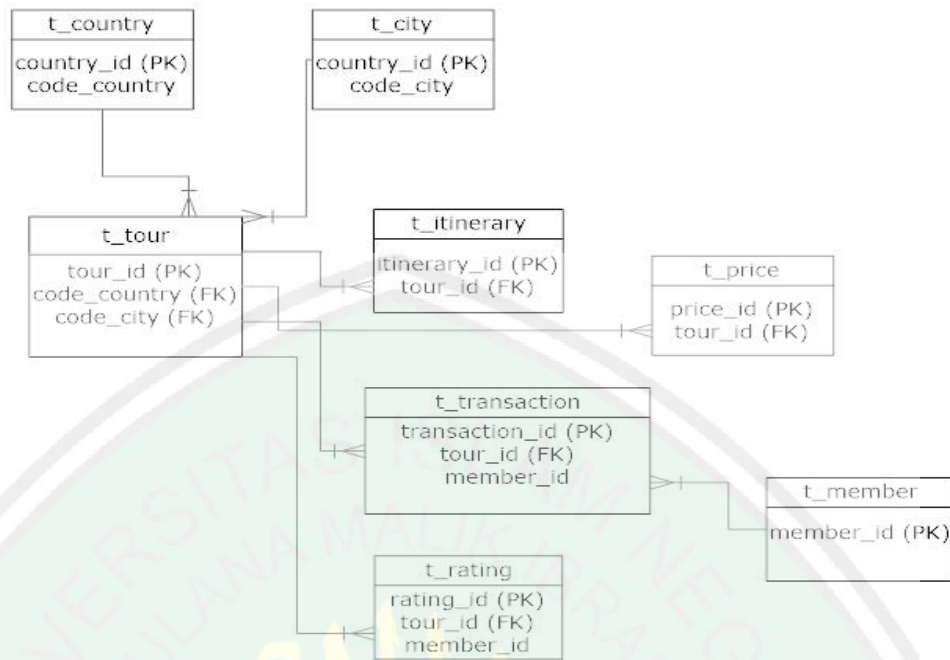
t_country
country_id (PK)
code_country

t_city
country_id (PK)
code_city

t_tour
tour_id (PK)
code_country (FK)
code_city (FK)

t_itinerary
itinerary_id (PK)
tour_id (FK)

t_price
price_id (PK)
tour_id (FK)

t_transaction
transaction_id (PK)
tour_id (FK)
member_id

t_member
member_id (PK)

t_rating
rating_id (PK)
tour_id (FK)
member_id

UNIVERSITAS ISLAM NEGERI MAULANA MALIK IBRAHIM